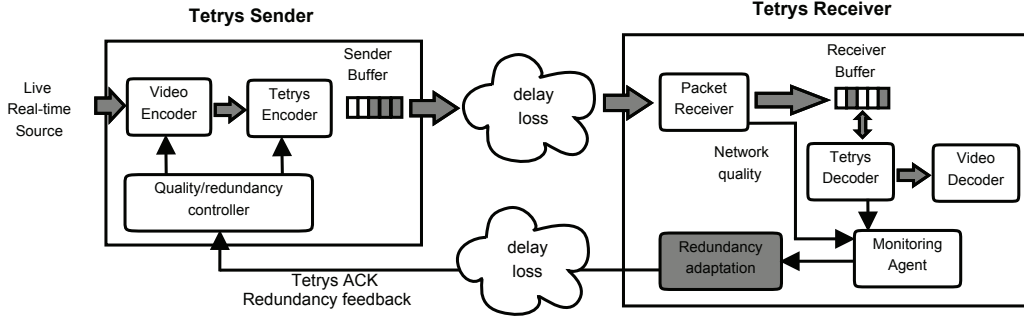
Tetrys Sender

Tetrys Receiver

Live
Real-time
Source

Video
Encoder

Tetrys
Encoder

Sender
Buffer

Quality/redundancy
controller

delay
loss

Packet
Receiver

Receiver
Buffer

Network
quality

Tetrys
Decoder

Video
Decoder

delay
loss

Redundancy
adaptation

Monitoring
Agent

Tetrys ACK
Redundancy feedback